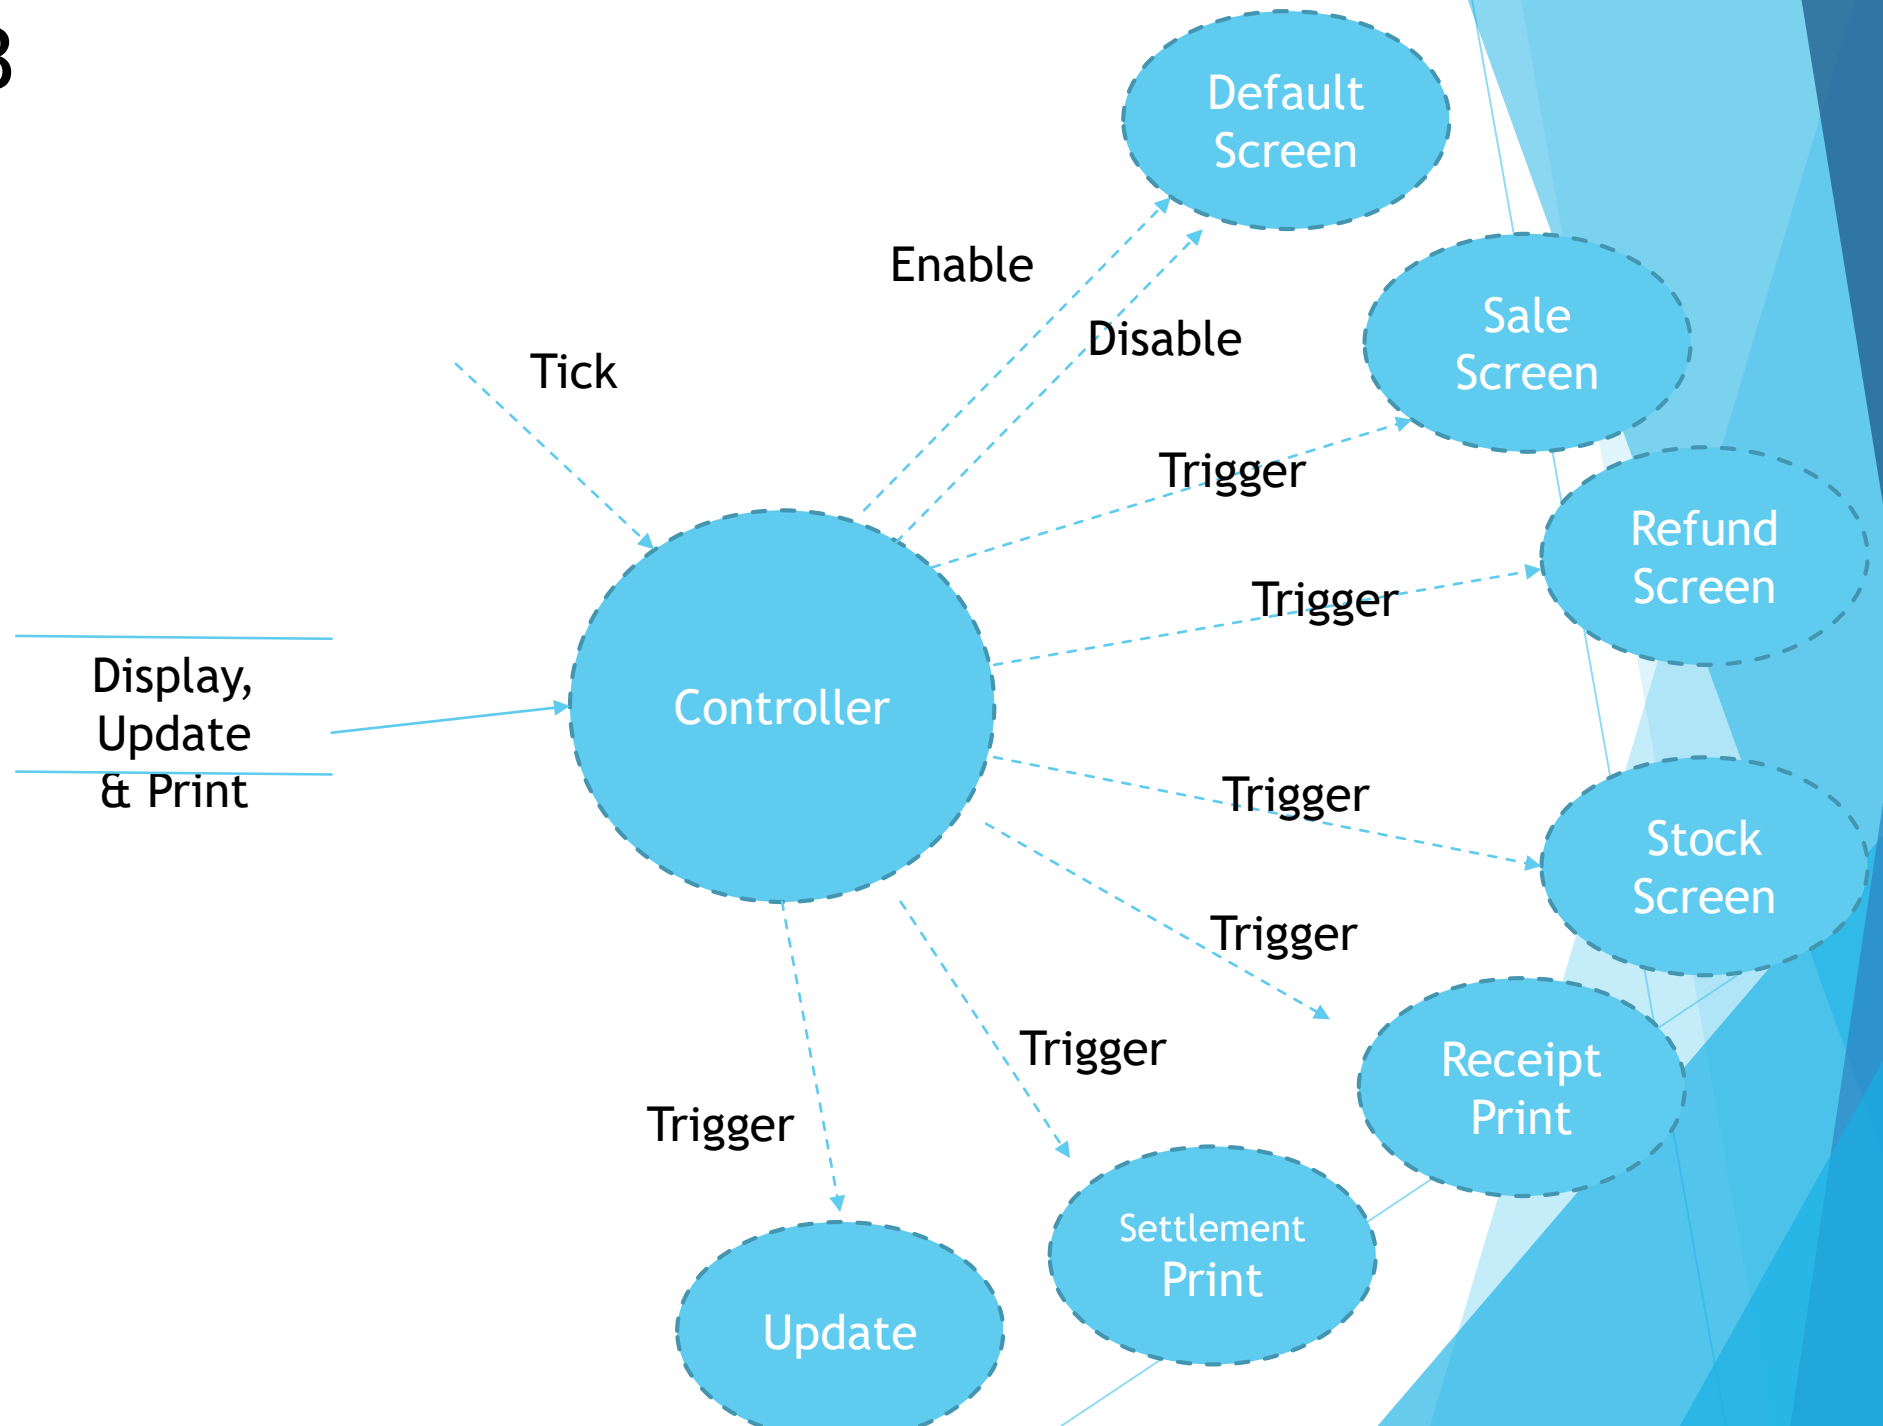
3

Default Screen

Enable

Disable

Sale Screen

Tick

Trigger

Refund Screen

Trigger

Display, Update & Print

Controller

Trigger

Stock Screen

Trigger

Receipt Print

Trigger

Trigger

Settlement Print

Update